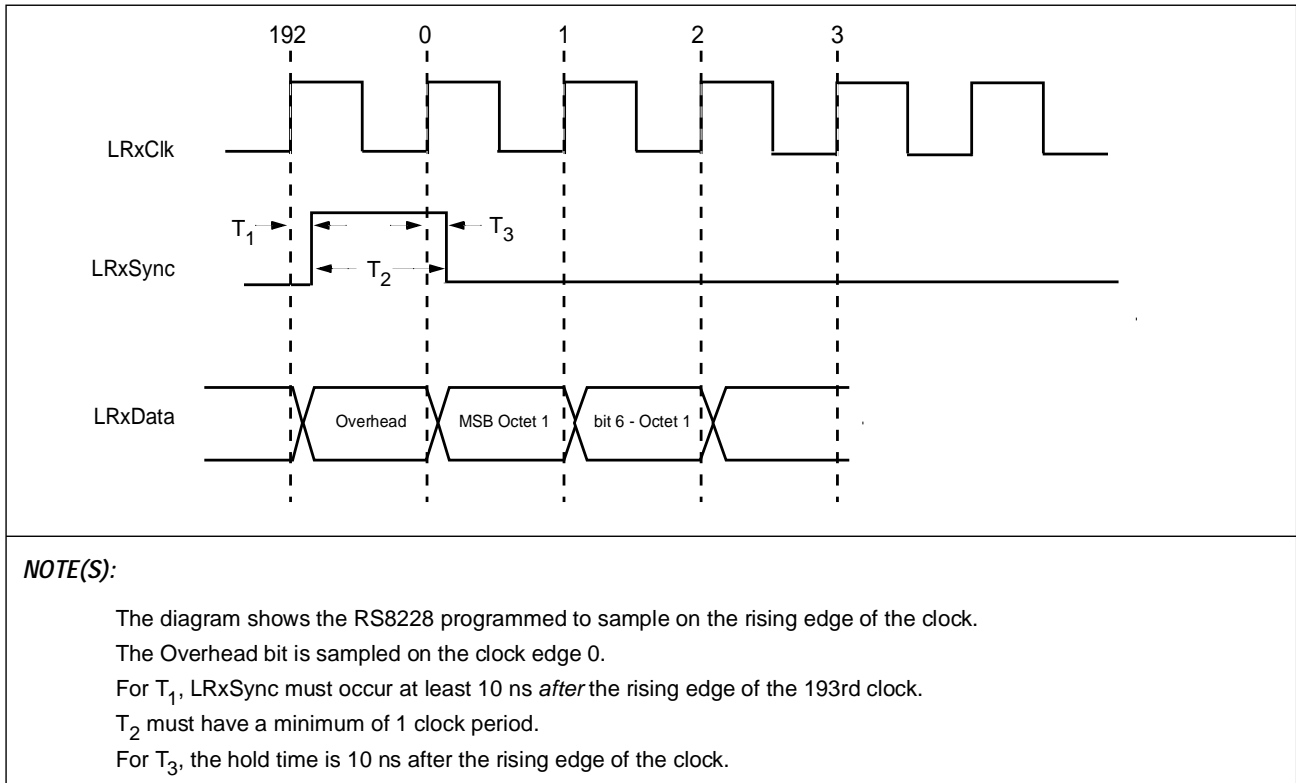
192 0 1 2 3

LRxClk

$T_1$

$T_3$

LRxSync

$T_2$

LRxData

Overhead

MSB Octet 1

bit 6 - Octet 1

NOTE(S):

The diagram shows the RS8228 programmed to sample on the rising edge of the clock.

The Overhead bit is sampled on the clock edge 0.

For $T_1$, LRxSync must occur at least 10 ns *after* the rising edge of the 193rd clock.

$T_2$ must have a minimum of 1 clock period.

For $T_3$, the hold time is 10 ns after the rising edge of the clock.